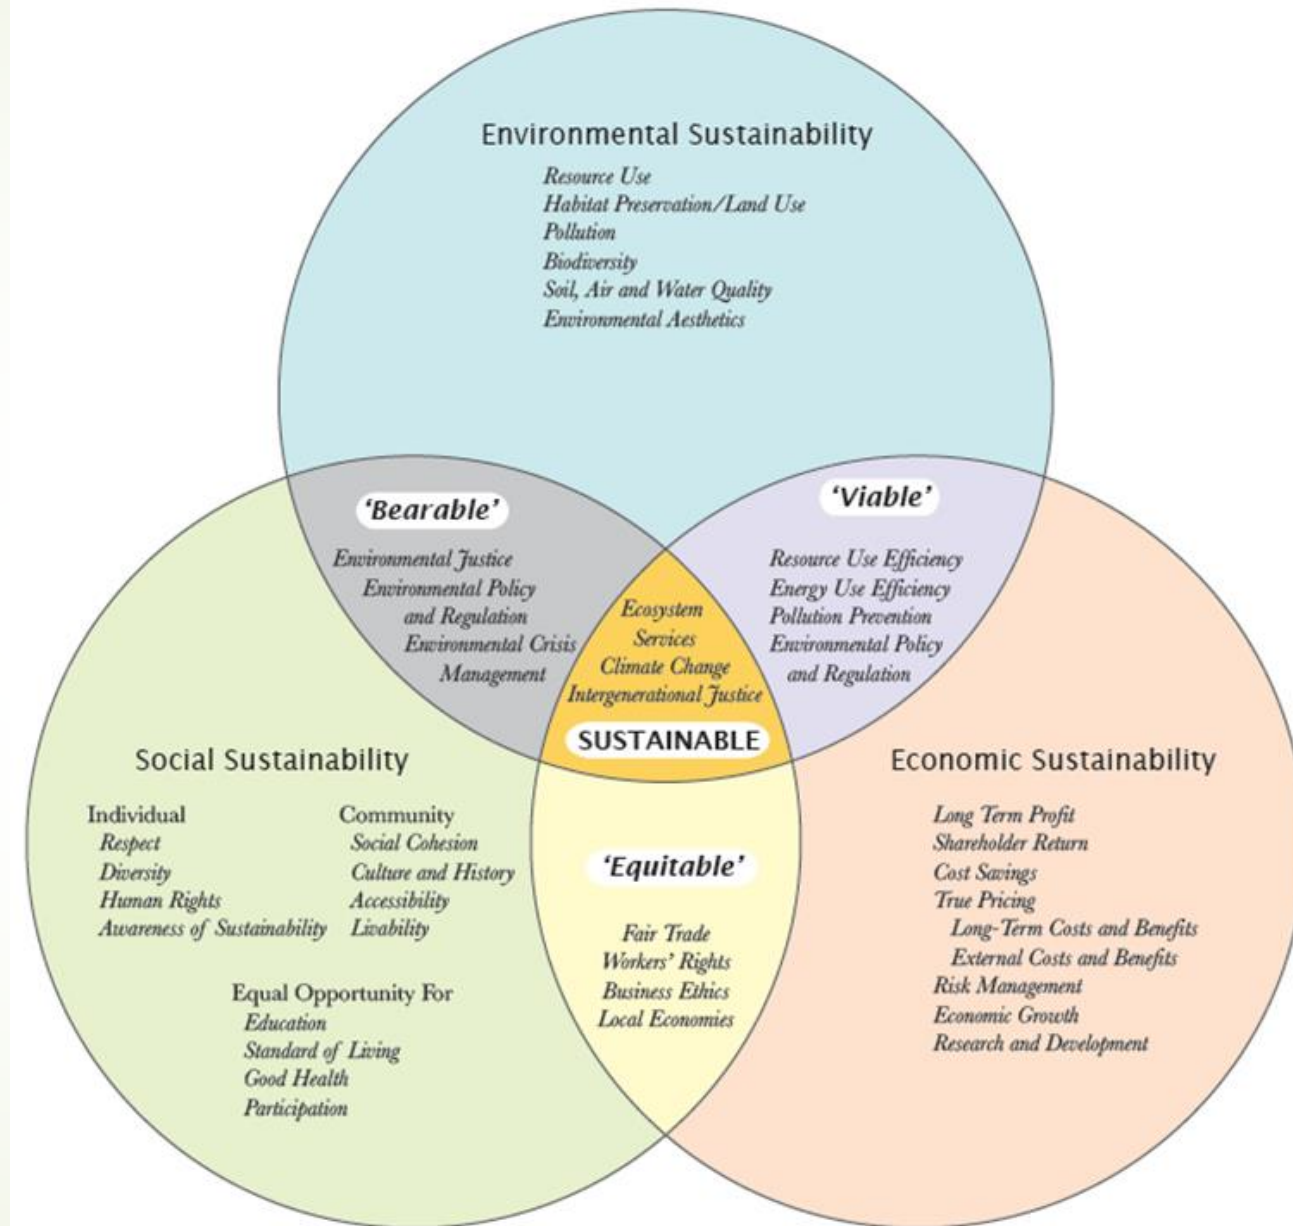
Environmental Sustainability
Resource Use
Habitat Preservation/Land Use
Pollution
Biodiversity
Soil, Air and Water Quality
Environmental Aesthetics

'Bearable'
Environmental Justice
Environmental Policy and Regulation
Environmental Crisis Management

'Viable'
Resource Use Efficiency
Energy Use Efficiency
Pollution Prevention
Environmental Policy and Regulation

Ecosystem Services
Climate Change
Intergenerational Justice
SUSTAINABLE

Social Sustainability
Individual
Respect
Diversity
Human Rights
Awareness of Sustainability

Community
Social Cohesion
Culture and History
Accessibility
Livability

Equal Opportunity For
Education
Standard of Living
Good Health
Participation

'Equitable'
Fair Trade
Workers' Rights
Business Ethics
Local Economies

Economic Sustainability
Long Term Profit
Shareholder Return
Cost Savings
True Pricing
Long-Term Costs and Benefits
External Costs and Benefits
Risk Management
Economic Growth
Research and Development